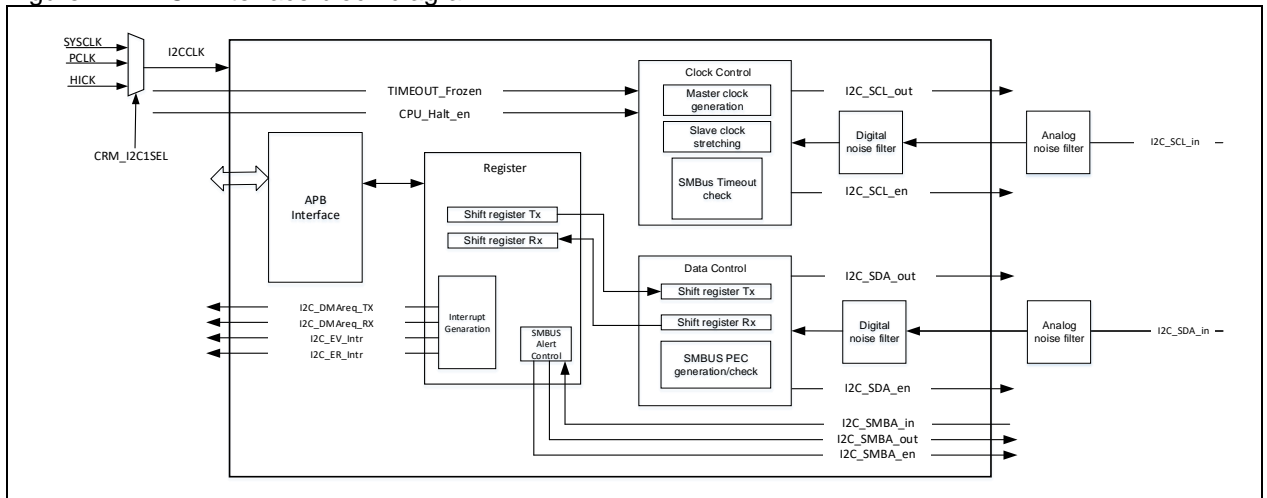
SYSCLK
PCLK
HICK
I2CCLK
CRM_I2C1SEL
TIMEOUT_Frozen
CPU_Halt_en
Clock Control
Master clock generation
Slave clock stretching
SMBus Timeout check
I2C_SCL_out
Digital noise filter
Analog noise filter
I2C_SCL_in
I2C_SCL_en
APB Interface
Register
Shift register Tx
Shift register Rx
Data Control
Shift register Tx
Shift register Rx
SMBUS PEC generation/check
I2C_SDA_out
Digital noise filter
Analog noise filter
I2C_SDA_in
I2C_SDA_en
I2C_DMAreq_TX
I2C_DMAreq_RX
I2C_EV_Intr
I2C_ER_Intr
Interrupt Genaration
SMBUS Alert Control
I2C_SMBA_in
I2C_SMBA_out
I2C_SMBA_en